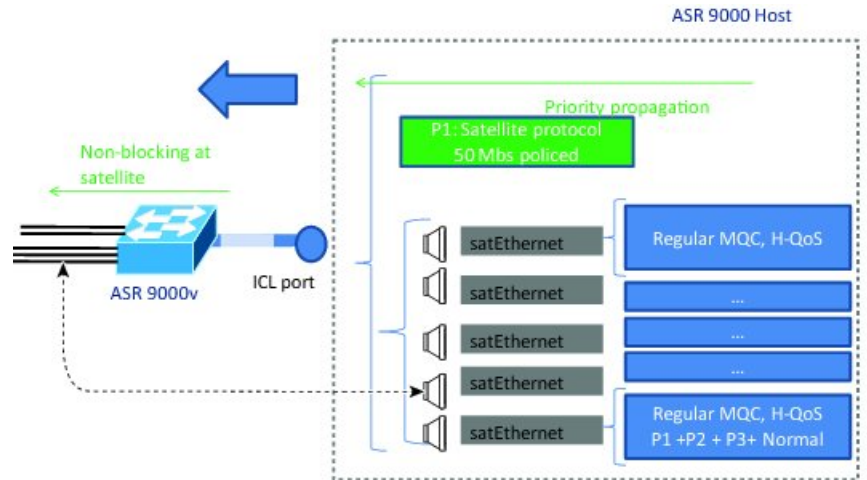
ASR 9000 Host

Priority propagation

P1: Satellite protocol
50 Mbs policed

Non-blocking at satellite

ASR 9000v

ICL port

satEthernet

Regular MQC, H-QoS

satEthernet

...

satEthernet

...

satEthernet

...

satEthernet

Regular MQC, H-QoS
P1 +P2 + P3+ Normal